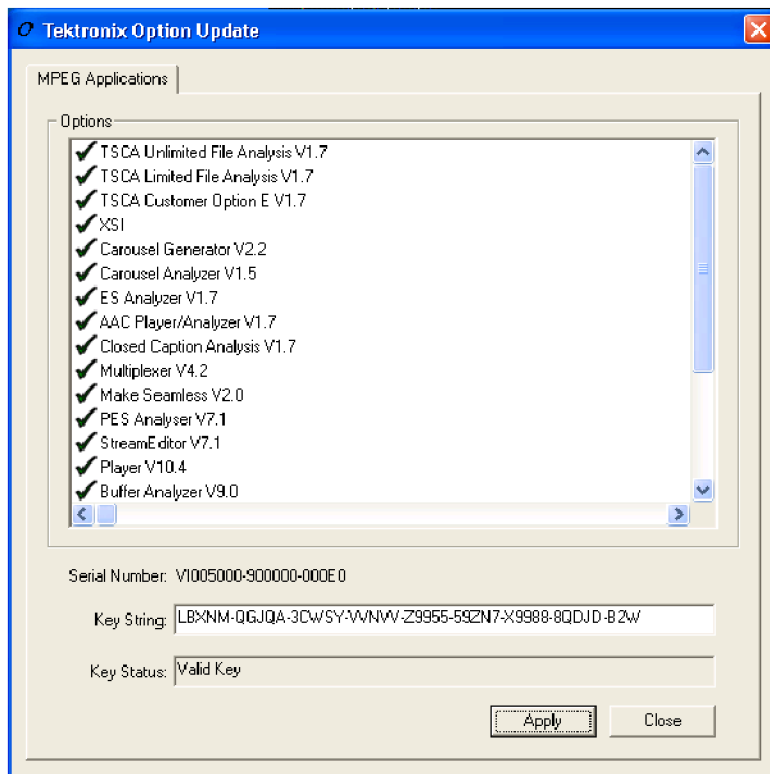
Tektronix Option Update

MPEG Applications

Options

TSCA Unlimited File Analysis V1.7
TSCA Limited File Analysis V1.7
TSCA Customer Option E V1.7
XSI
Carousel Generator V2.2
Carousel Analyzer V1.5
ES Analyzer V1.7
AAC Player/Analyzer V1.7
Closed Caption Analysis V1.7
Multiplexer V4.2
Make Seamless V2.0
PES Analyser V7.1
StreamEditor V7.1
Player V10.4
Buffer Analyzer V9.0

Serial Number: VI005000-900000-000E0

Key String: LBXNM-QGJQA-3CWSY-VVNVV-Z9955-59ZN7-X9988-8QDJD-B2W

Key Status: Valid Key

Apply

Close